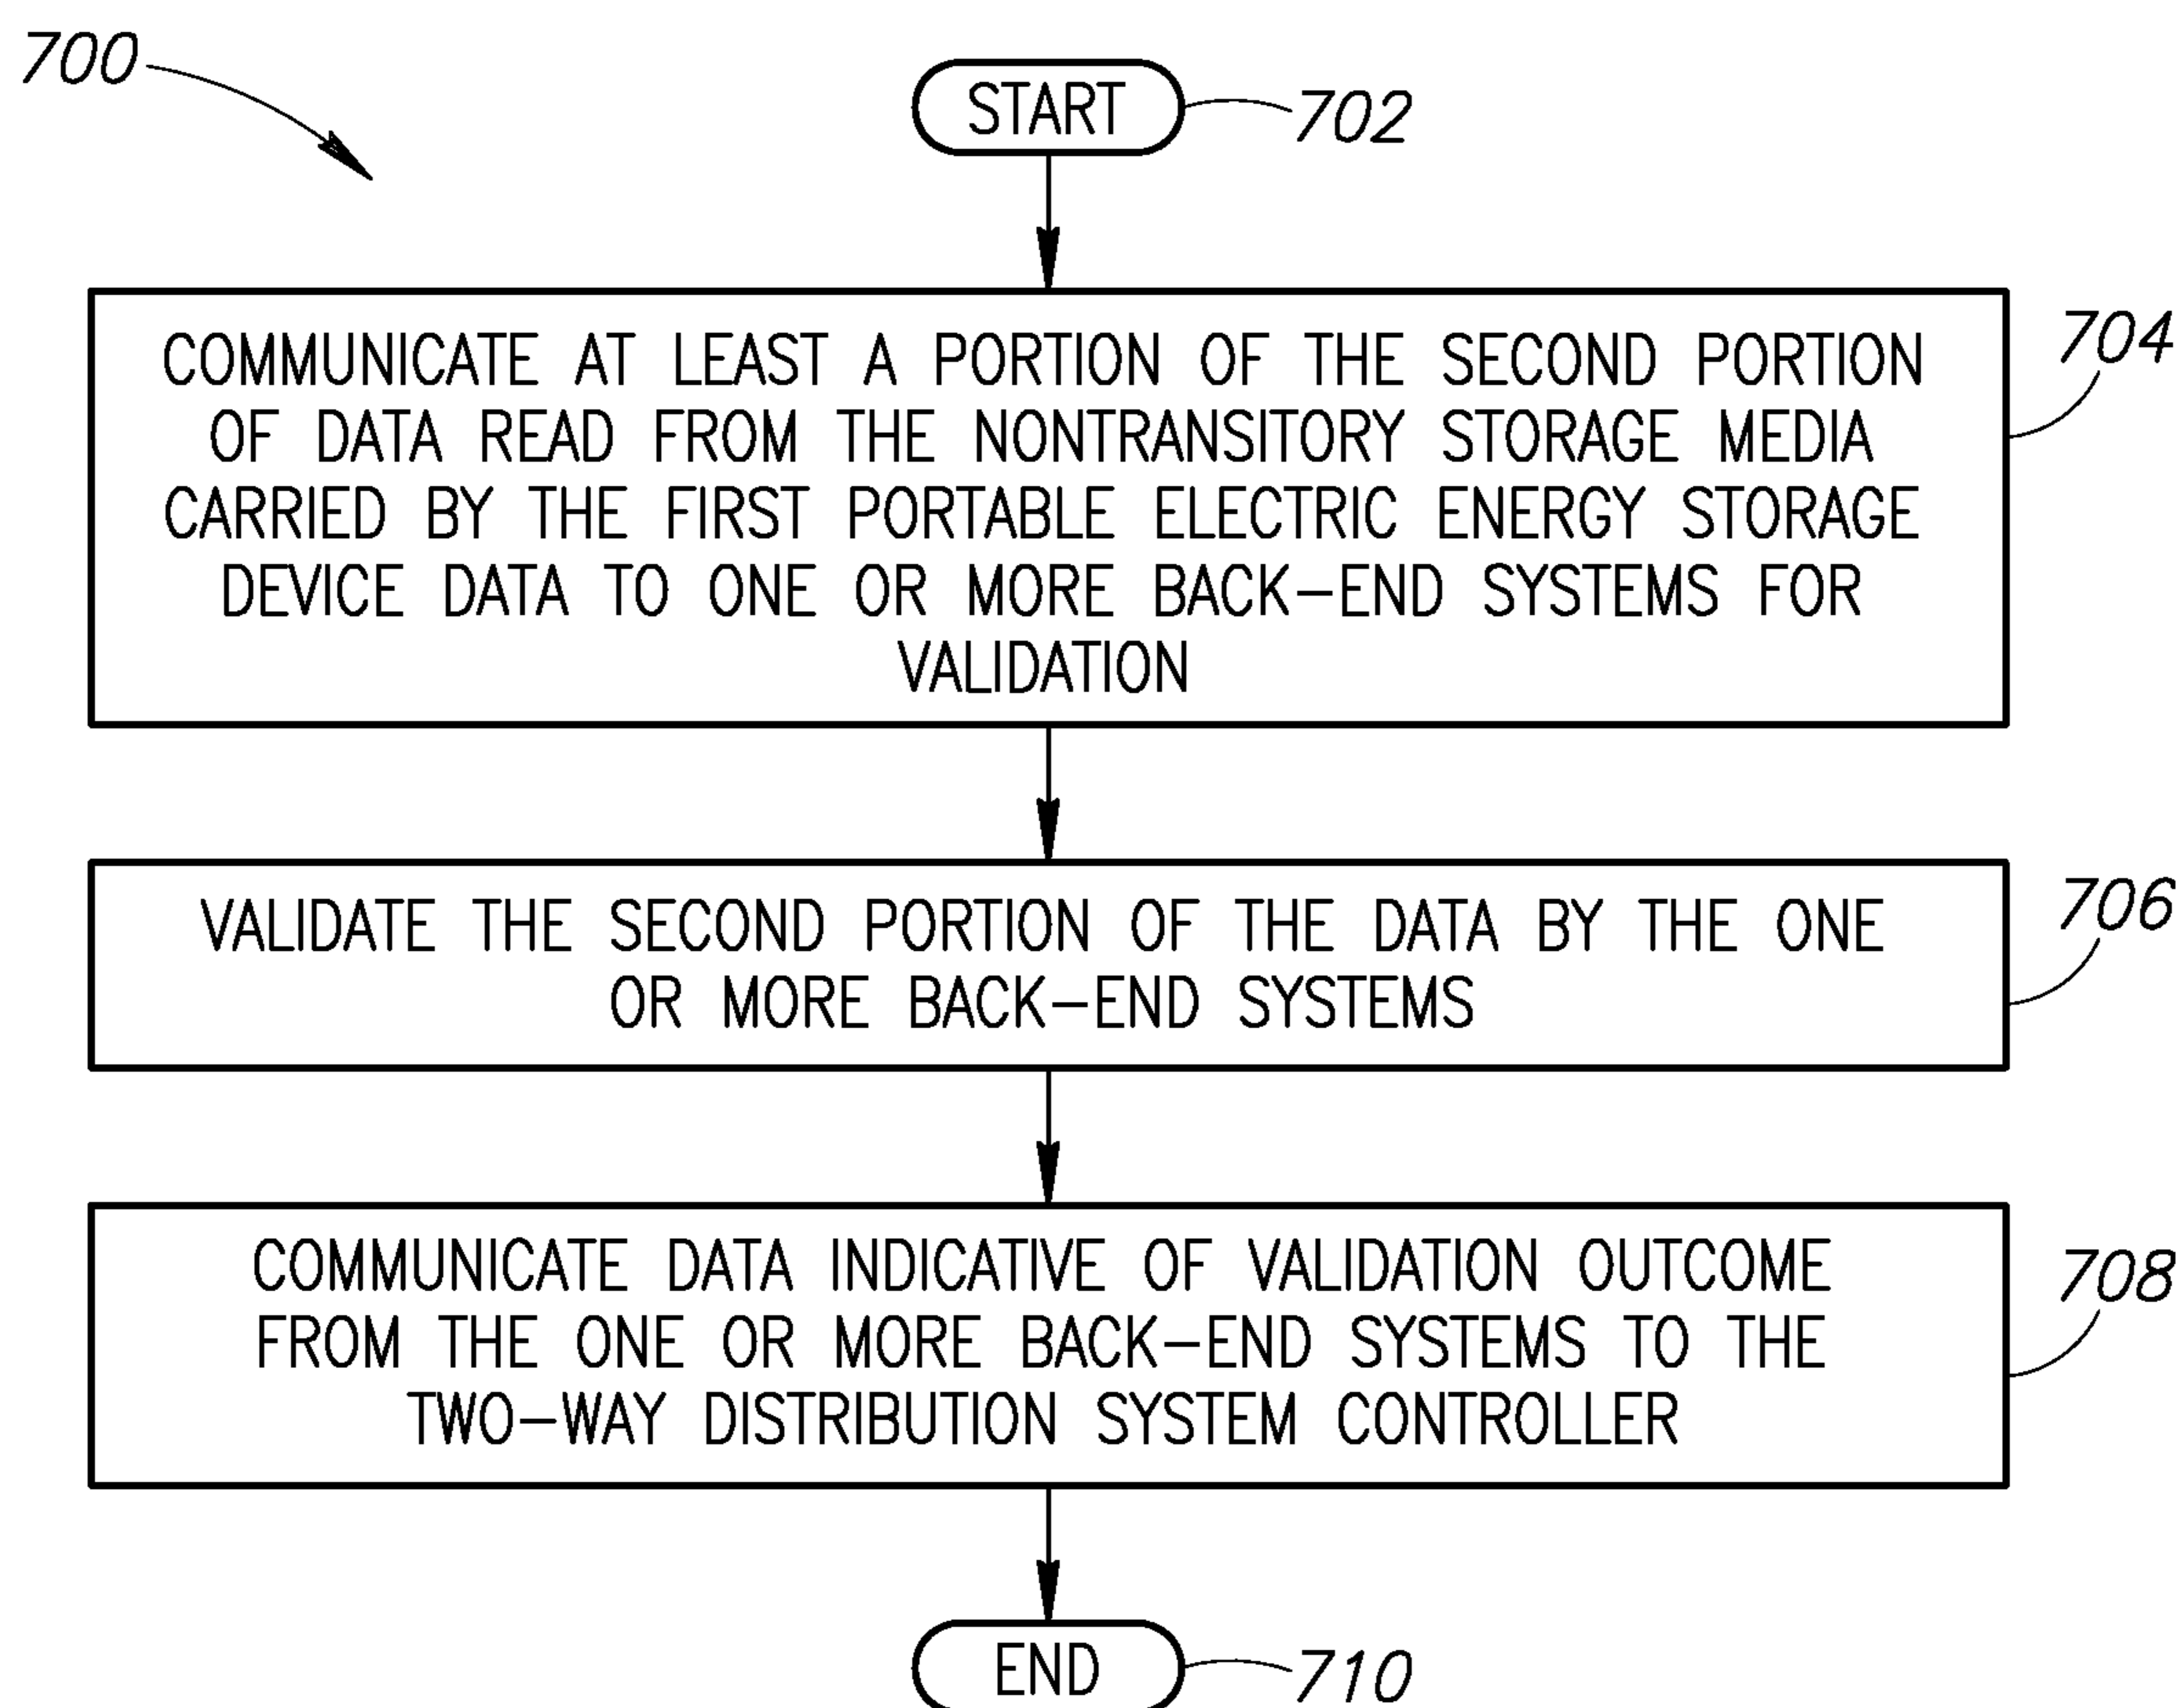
700

START 702

COMMUNICATE AT LEAST A PORTION OF THE SECOND PORTION OF DATA READ FROM THE NONTRANSITORY STORAGE MEDIA CARRIED BY THE FIRST PORTABLE ELECTRIC ENERGY STORAGE DEVICE DATA TO ONE OR MORE BACK–END SYSTEMS FOR VALIDATION

704

VALIDATE THE SECOND PORTION OF THE DATA BY THE ONE OR MORE BACK–END SYSTEMS

706

COMMUNICATE DATA INDICATIVE OF VALIDATION OUTCOME FROM THE ONE OR MORE BACK–END SYSTEMS TO THE TWO–WAY DISTRIBUTION SYSTEM CONTROLLER

708

END 710